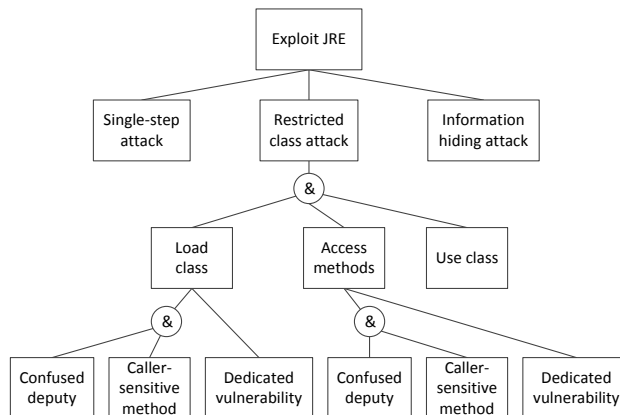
Exploit JRE

Single-step attack

Restricted class attack

Information hiding attack

&

Load class

Access methods

Use class

&

Confused deputy

Caller-sensitive method

Dedicated vulnerability

&

Confused deputy

Caller-sensitive method

Dedicated vulnerability